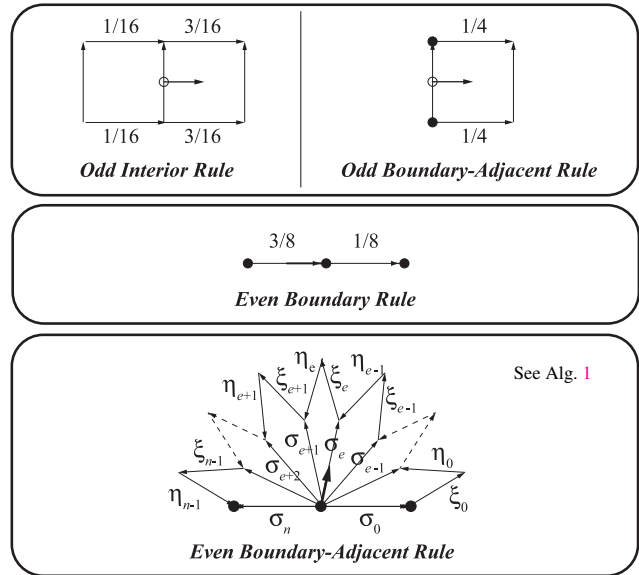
1/16 3/16

1/16 3/16

*Odd Interior Rule*

1/4

1/4

*Odd Boundary-Adjacent Rule*

3/8 1/8

*Even Boundary Rule*

See Alg. 1

$\eta_e$ $\xi_{e+1}$ $\xi_e$ $\eta_{e-1}$ $\eta_{e+1}$ $\xi_{e-1}$ $\sigma_{e+1}$ $\sigma_e$ $\xi_{n-1}$ $\sigma_{e+2}$ $\sigma_{e-1}$ $\eta_0$ $\eta_{n-1}$ $\sigma_n$ $\sigma_0$ $\xi_0$

*Even Boundary-Adjacent Rule*